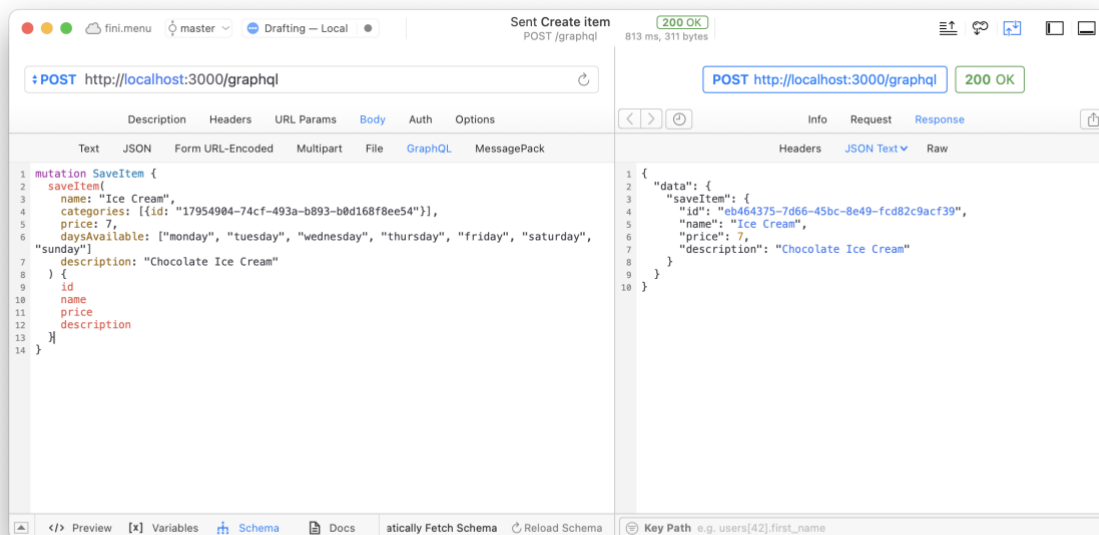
fini.menu   master   Drafting — Local

Sent Create item
POST /graphql

200 OK
813 ms, 311 bytes

POST http://localhost:3000/graphql

POST http://localhost:3000/graphql   200 OK

Description   Headers   URL Params   Body   Auth   Options

Info   Request   Response

Text   JSON   Form URL-Encoded   Multipart   File   GraphQL   MessagePack

Headers   JSON Text   Raw

1 mutation SaveItem {
2   saveItem(
3     name: "Ice Cream",
4     categories: [{id: "17954904-74cf-493a-b893-b0d168f8ee54"}],
5     price: 7,
6     daysAvailable: ["monday", "tuesday", "wednesday", "thursday", "friday", "saturday", "sunday"]
7     description: "Chocolate Ice Cream"
8   ) {
9     id
10    name
11    price
12    description
13  }
14 }

1 {
2   "data": {
3     "saveItem": {
4       "id": "eb464375-7d66-45bc-8e49-fcd82c9acf39",
5       "name": "Ice Cream",
6       "price": 7,
7       "description": "Chocolate Ice Cream"
8     }
9   }
10 }

</> Preview   [x] Variables   Schema   Docs   atically Fetch Schema   Reload Schema

Key Path   e.g. users[42].first_name